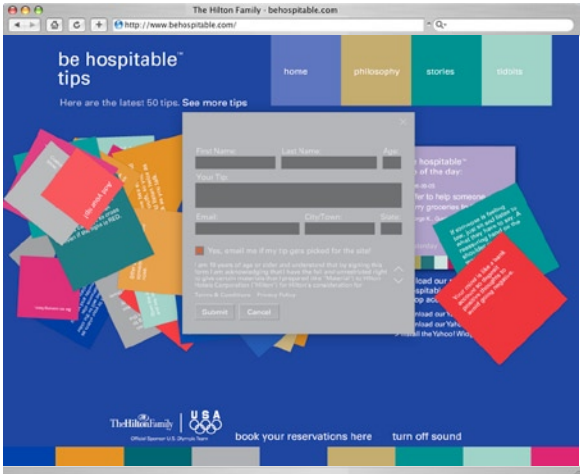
The Hilton Family - behospitable.com

http://www.behospitable.com/

be hospitable™ tips

home

philosophy

stories

tidbits

Here are the latest 50 tips. See more tips

First Name

Last Name

Age

Your Tip

Email

City/Town

State

Yes, email me if my tip gets picked for the site!

I am 18 years of age or older and understand that by signing this form I am acknowledging that I have the full and unrestricted right to give certain materials that I prepared (the "Material") to Hilton Hotels Corporation ("Hilton") for Hilton's consideration for

Terms & Conditions

Privacy Policy

Submit

Cancel

hospitable™ of the day:

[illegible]

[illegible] to help someone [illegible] groceries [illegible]

hospitable

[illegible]load our

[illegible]op acc

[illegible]load our

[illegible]load our Yah

Install the Yahoo! Wid

The Hilton Family

USA

Official Sponsor U.S. Olympic Team

book your reservations here

turn off sound